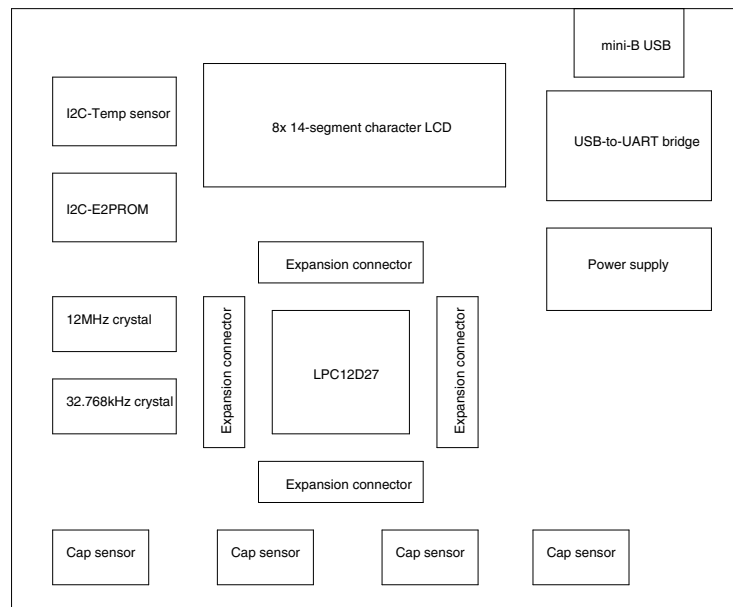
mini-B USB

I2C-Temp sensor

8x 14-segment character LCD

USB-to-UART bridge

I2C-E2PROM

Expansion connector

Power supply

12MHz crystal

Expansion connector

LPC12D27

Expansion connector

32.768kHz crystal

Expansion connector

Cap sensor

Cap sensor

Cap sensor

Cap sensor